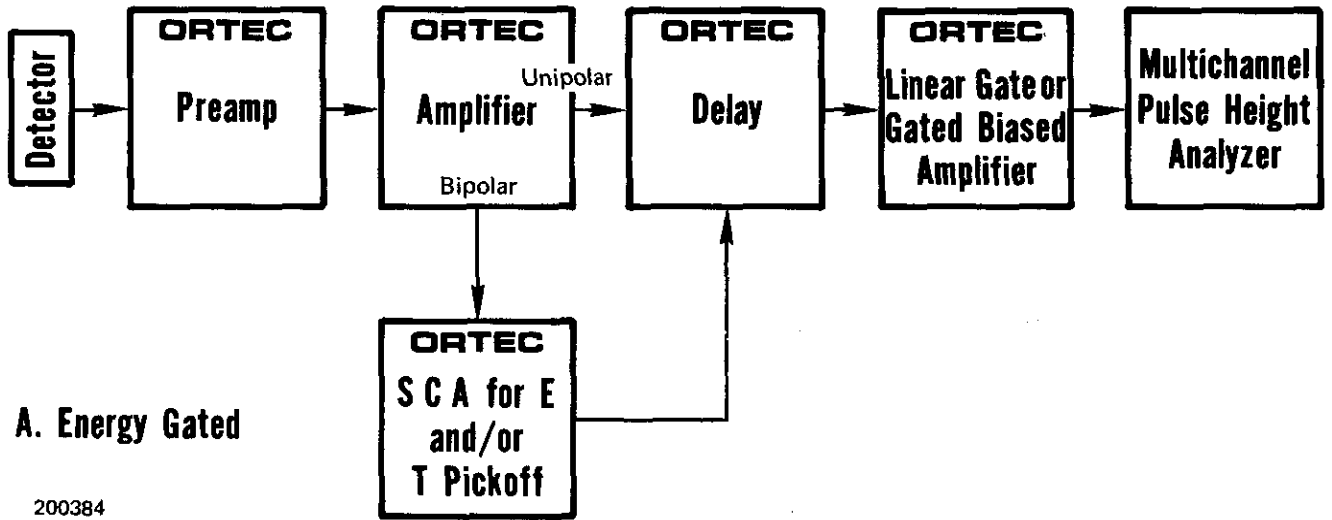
Detector

ORTEC
Preamp

ORTEC
Amplifier
Unipolar
Bipolar

ORTEC
Delay

ORTEC
Linear Gate or Gated Biased Amplifier

Multichannel Pulse Height Analyzer

ORTEC
S C A for E and/or T Pickoff

A. Energy Gated

200384